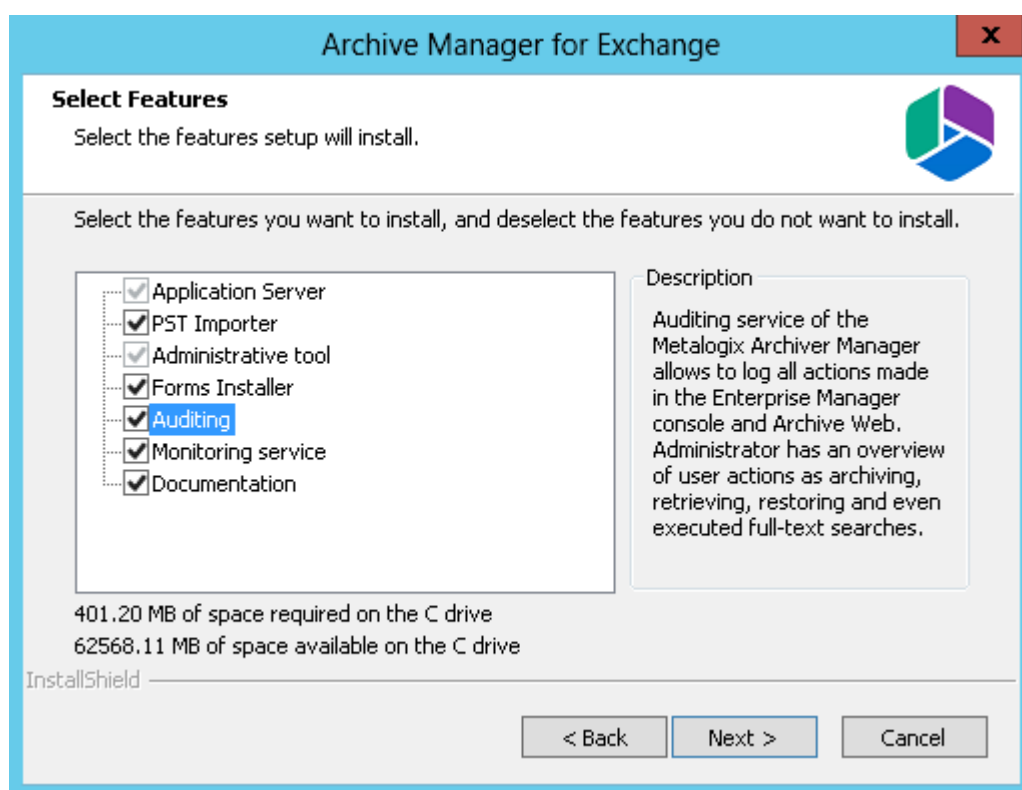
Archive Manager for Exchange

x

Select Features

Select the features setup will install.

Select the features you want to install, and deselect the features you do not want to install.

Application Server
PST Importer
Administrative tool
Forms Installer
Auditing
Monitoring service
Documentation

Description

Auditing service of the Metalogix Archiver Manager allows to log all actions made in the Enterprise Manager console and Archive Web. Administrator has an overview of user actions as archiving, retrieving, restoring and even executed full-text searches.

401.20 MB of space required on the C drive
62568.11 MB of space available on the C drive

InstallShield

< Back

Next >

Cancel